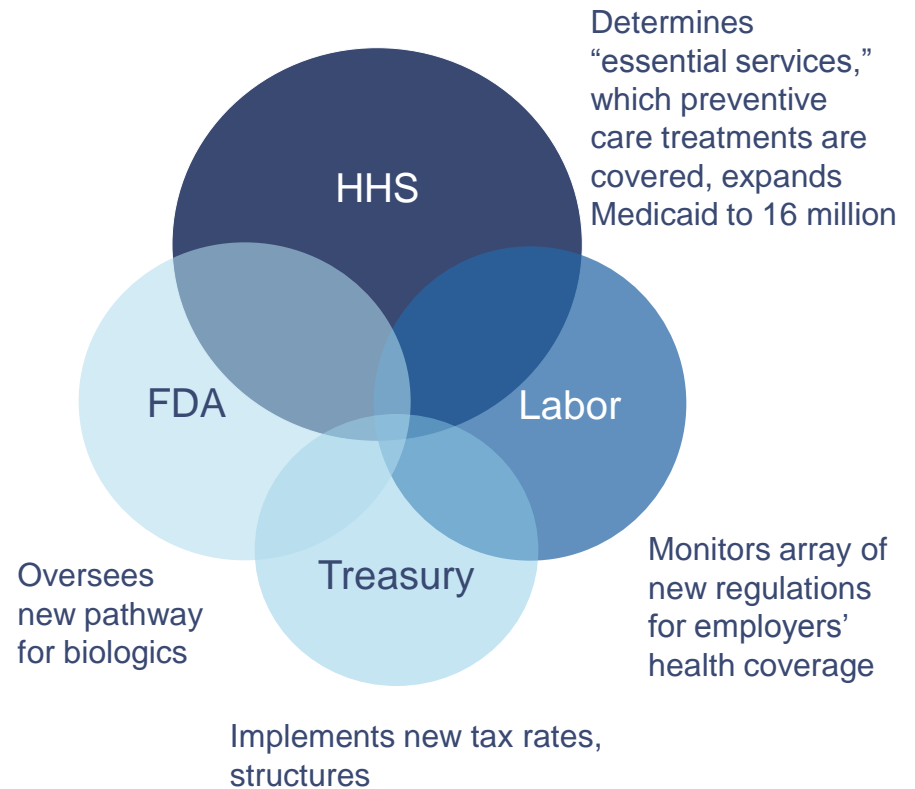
Determines "essential services," which preventive care treatments are covered, expands Medicaid to 16 million

HHS

FDA

Labor

Treasury

Oversees new pathway for biologics

Monitors array of new regulations for employers' health coverage

Implements new tax rates, structures